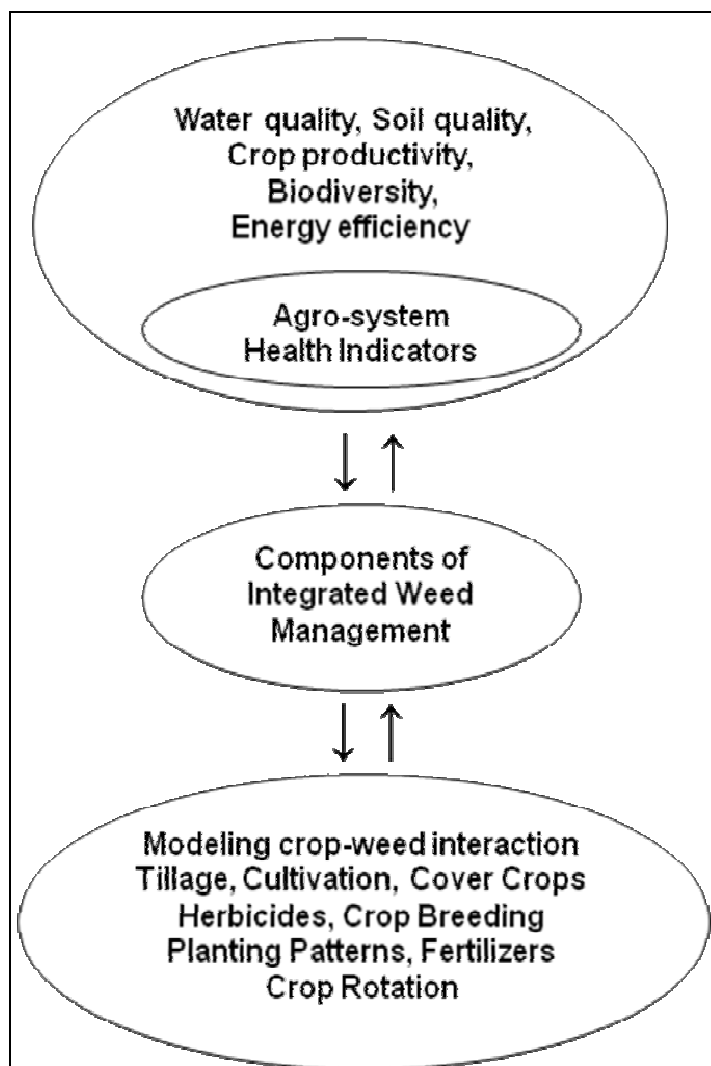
Water quality, Soil quality, Crop productivity, Biodiversity, Energy efficiency

Agro-system Health Indicators

Components of Integrated Weed Management

Modeling crop-weed interaction
Tillage, Cultivation, Cover Crops
Herbicides, Crop Breeding
Planting Patterns, Fertilizers
Crop Rotation